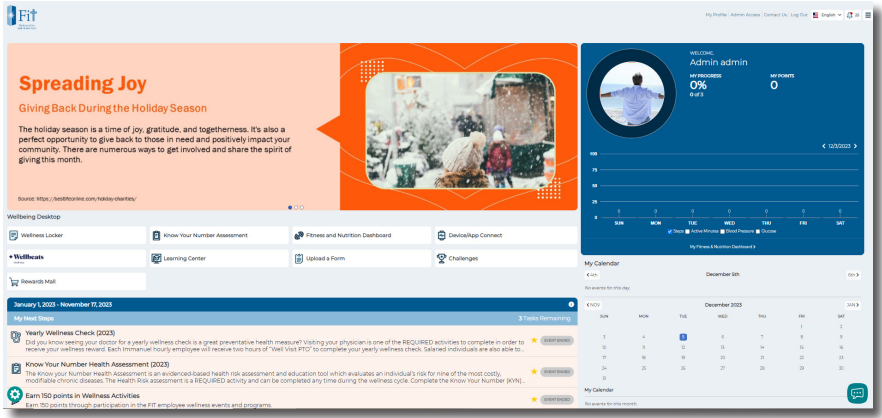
Fit

My Profile | Admin Access | Contact Us | Log Out English 28

Spreading Joy

Giving Back During the Holiday Season

The holiday season is a time of joy, gratitude, and togetherness. It's also a perfect opportunity to give back to those in need and positively impact your community. There are numerous ways to get involved and share the spirit of giving this month.

Source: https://bestlifeonline.com/holiday-charities/

WELCOME,
Admin admin
MY PROGRESS
0%
0 of 3
MY POINTS
0

12/3/2023

100
75
50
25
0

SUN MON TUE WED THU FRI SAT

Steps Active Minutes Blood Pressure Glucose

My Fitness & Nutrition Dashboard

Wellbeing Desktop

Wellness Locker
Know Your Number Assessment
Fitness and Nutrition Dashboard
Device/App Connect
Wellbeats
Learning Center
Upload a Form
Challenges
Rewards Mall

My Calendar

4th December 5th 6th

No events for this day.

NOV December 2023 JAN

| SUN | MON | TUE | WED | THU | FRI | SAT |
|---|---|---|---|---|---|---|
| | | | | | 1 | 2 |
| 3 | 4 | 5 | 6 | 7 | 8 | 9 |
| 10 | 11 | 12 | 13 | 14 | 15 | 16 |
| 17 | 18 | 19 | 20 | 21 | 22 | 23 |
| 24 | 25 | 26 | 27 | 28 | 29 | 30 |
| 31 | | | | | | |

My Calendar

No events for this month.

January 1, 2023 - November 17, 2023

My Next Steps

3 Tasks Remaining

Yearly Wellness Check (2023)
Did you know seeing your doctor for a yearly wellness check is a great preventative health measure? Visiting your physician is one of the REQUIRED activities to complete in order to receive your wellness reward. Each Immanuel hourly employee will receive two hours of "Well Visit PTO" to complete your yearly wellness check. Salaried individuals are also able to...
EVENT ENDED

Know Your Number Health Assessment (2023)
The Know your Number Health Assessment is an evidenced-based health risk assessment and education tool which evaluates an individual's risk for nine of the most costly, modifiable chronic diseases. The Health Risk assessment is a REQUIRED activity and can be completed any time during the wellness cycle. Complete the Know Your Number (KYN)...
EVENT ENDED

Earn 150 points in Wellness Activities
Earn 150 points through participation in the FIT employee wellness events and programs.
EVENT ENDED